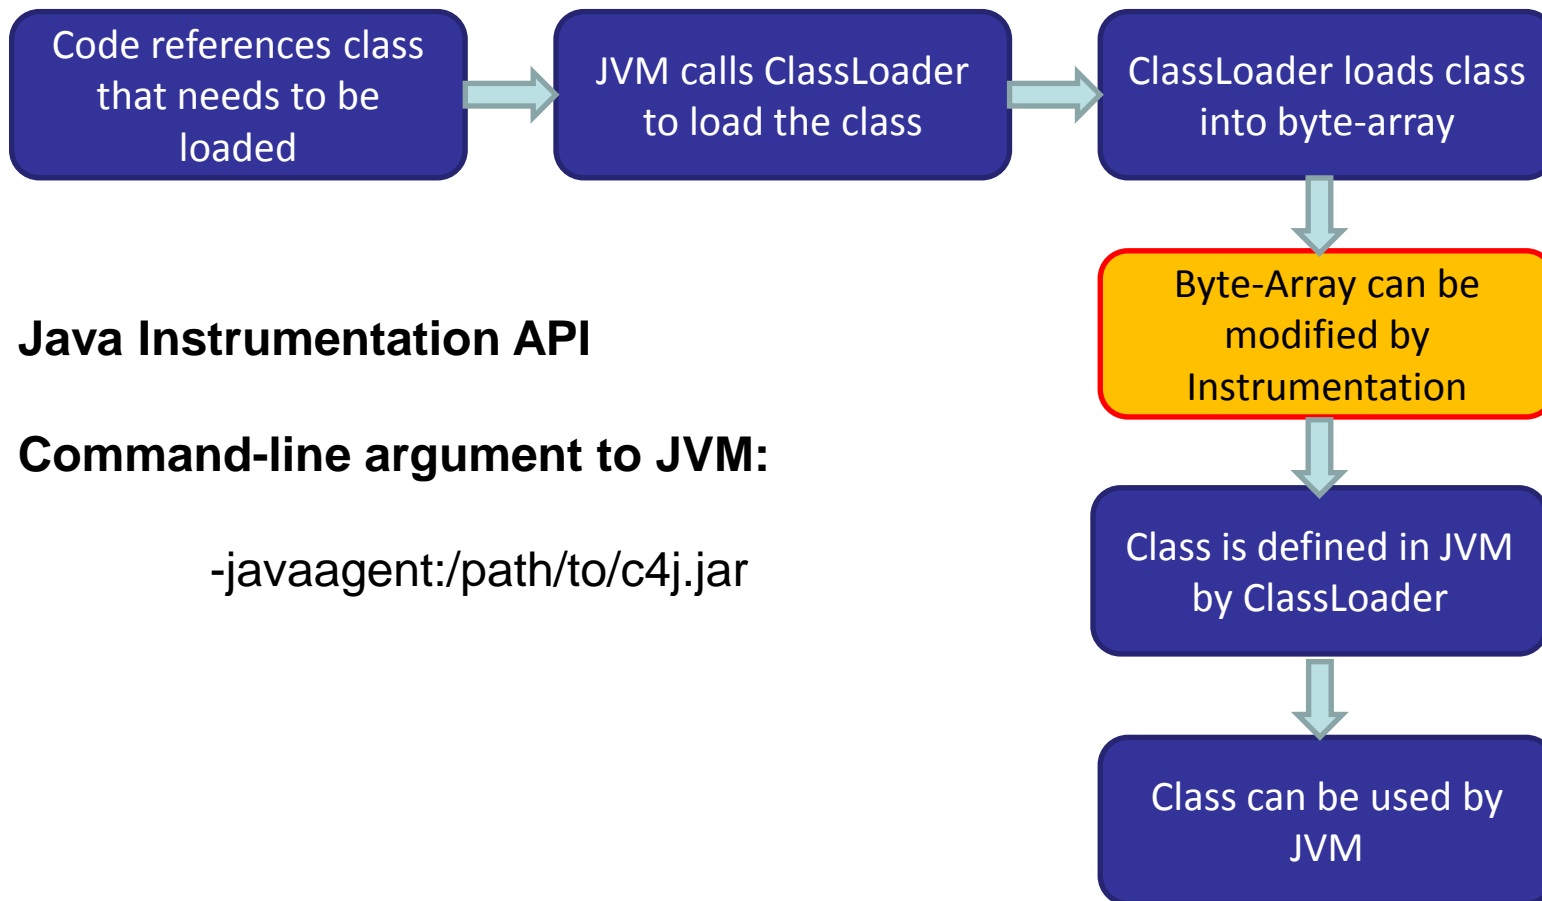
Code references class that needs to be loaded

JVM calls ClassLoader to load the class

ClassLoader loads class into byte-array

Byte-Array can be modified by Instrumentation

Class is defined in JVM by ClassLoader

Class can be used by JVM

Java Instrumentation API

Command-line argument to JVM:

-javaagent:/path/to/c4j.jar